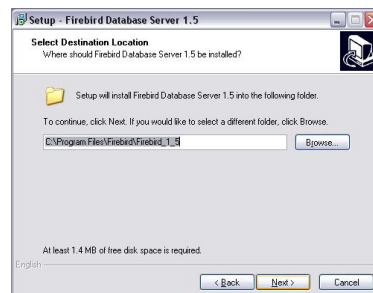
Setup - Firebird Database Server 1.5

Select Destination Location
Where should Firebird Database Server 1.5 be installed?

Setup will install Firebird Database Server 1.5 into the following folder.

To continue, click Next. If you would like to select a different folder, click Browse.

C:\Program Files\Firebird\Firebird_1_5

Browse...

At least 1.4 MB of free disk space is required.

English

< Back

Next >

Cancel